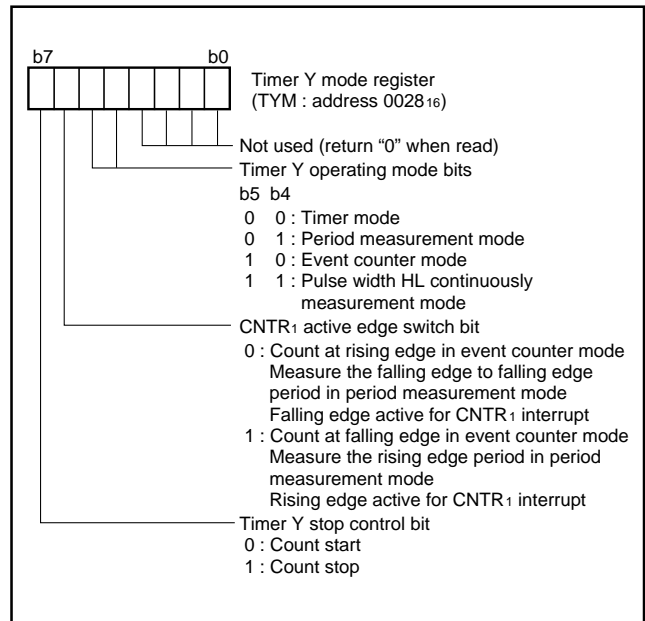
b7 b0

Timer Y mode register
(TYM : address $0028_{16}$)

Not used (return "0" when read)

Timer Y operating mode bits
b5 b4
0 0 : Timer mode
0 1 : Period measurement mode
1 0 : Event counter mode
1 1 : Pulse width HL continuously measurement mode

$CNTR_1$ active edge switch bit
0 : Count at rising edge in event counter mode
Measure the falling edge to falling edge period in period measurement mode
Falling edge active for $CNTR_1$ interrupt
1 : Count at falling edge in event counter mode
Measure the rising edge period in period measurement mode
Rising edge active for $CNTR_1$ interrupt

Timer Y stop control bit
0 : Count start
1 : Count stop